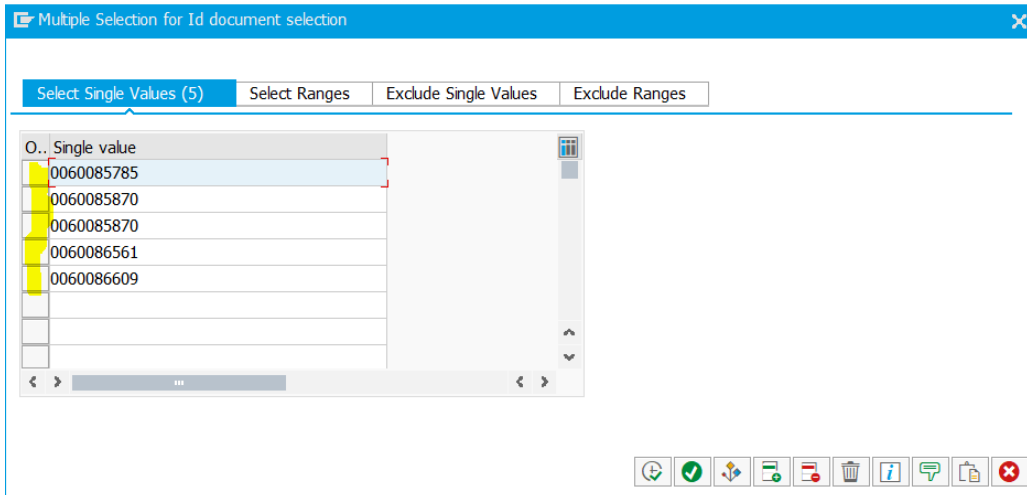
Multiple Selection for Id document selection

Select Single Values (5) | Select Ranges | Exclude Single Values | Exclude Ranges

| O.. | Single value |
|---|---|
| | 0060085785 |
| | 0060085870 |
| | 0060085870 |
| | 0060086561 |
| | 0060086609 |
| | |
| | |
| | |